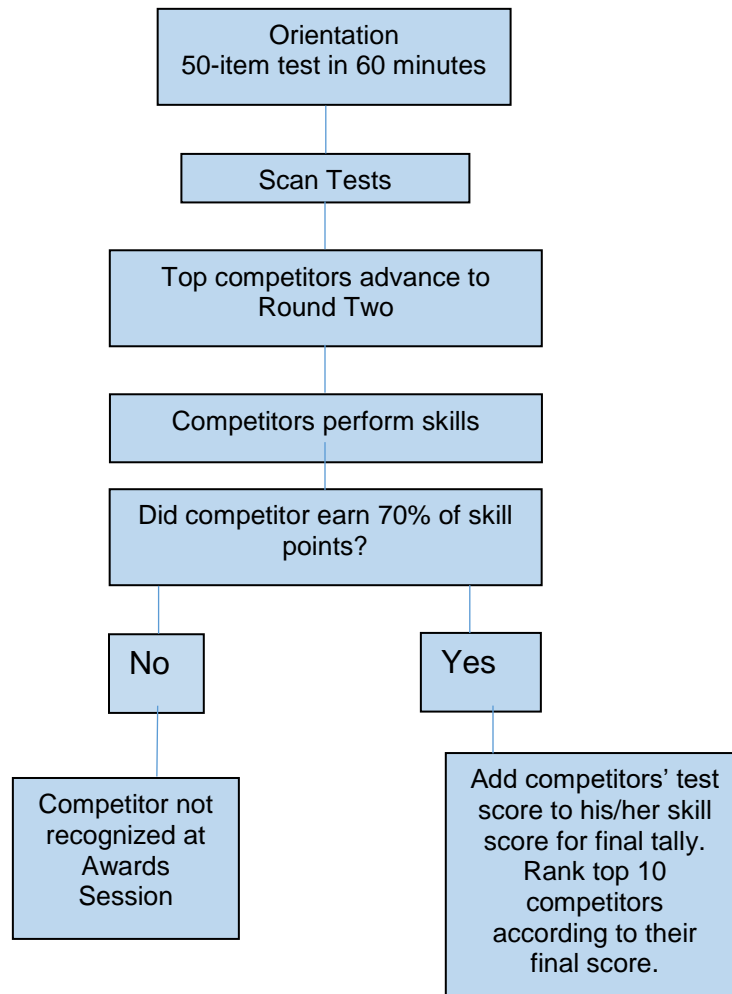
Orientation
50-item test in 60 minutes

Scan Tests

Top competitors advance to Round Two

Competitors perform skills

Did competitor earn 70% of skill points?

No

Yes

Competitor not recognized at Awards Session

Add competitors' test score to his/her skill score for final tally. Rank top 10 competitors according to their final score.